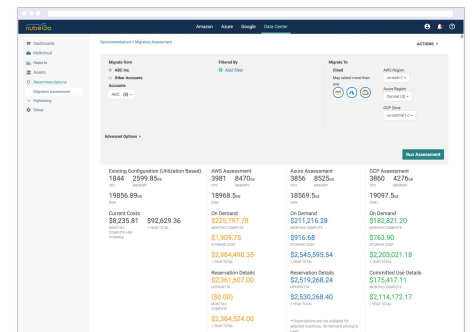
nubeGo

Amazon Azure Google Data Center

Dashboards
Multicloud
Reports
Assets
Recommendations
Migration Assessment
Rightsizing
Setup

Recommendations > Migration Assessment

ACTIONS

Migrate from
ABC Inc.
Other Accounts
Accounts
ABC (8)

Filtered By
Add filter

Migrate To
Cloud
May select more than one

AWS Region
us-east-1
Azure Region
Central US
GCP Zone
us-central1-c

Advanced Options

Run Assessment

Existing Configuration (Utilization Based)
1844 CPU 2599.85GB MEMORY
19856.8TB DISK
Current Costs
$8,235.81 MONTHLY COMPUTE AND STORAGE
$92,629.36 1 YEAR TOTAL

AWS Assessment
3981 CPU 8470GB MEMORY
18968.5TB DISK
On Demand
$225,797.78 MONTHLY COMPUTE
$1,909.75 STORAGE COST
$2,984,490.35 1 YEAR TOTAL
Reservation Details
$2,361,607.00 UPFRONT RI
($0.00) MONTHLY COMPUTE
$2,384,524.00 1 YEAR TOTAL

Azure Assessment
3856 CPU 8525GB MEMORY
18569.5TB DISK
On Demand
$211,216.28 MONTHLY COMPUTE
$916.68 STORAGE COST
$2,545,595.54 1 YEAR TOTAL
Reservation Details
$2,519,268.24 UPFRONT RI
$2,530,268.40 1 YEAR TOTAL
** Reservations are not available for selected machines. On-Demand pricing is used.

GCP Assessment
3860 CPU 4276GB MEMORY
19097.5TB DISK
On Demand
$182,821.20 MONTHLY COMPUTE
$763.90 STORAGE COST
$2,203,021.18 1 YEAR TOTAL
Committed Use Details
$175,417.11 MONTHLY COMPUTE
$2,114,172.17 1 YEAR TOTAL